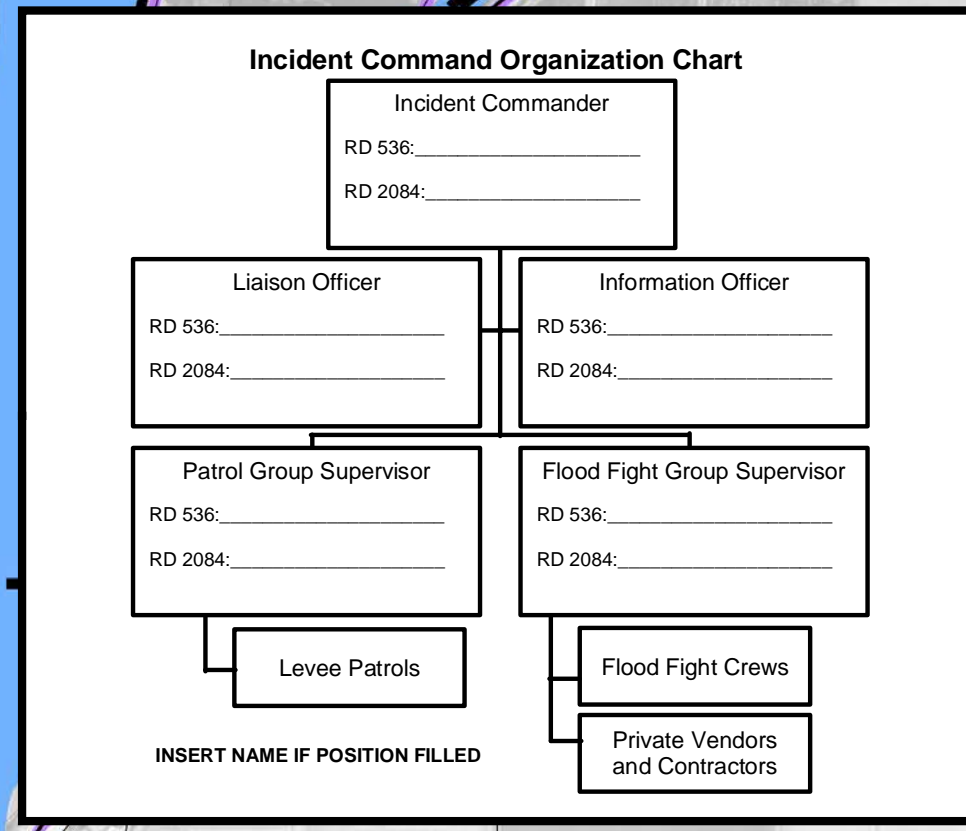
**Incident Command Organization Chart**

Incident Commander

RD 536:____________________

RD 2084:____________________

Liaison Officer

RD 536:____________________

RD 2084:____________________

Information Officer

RD 536:____________________

RD 2084:____________________

Patrol Group Supervisor

RD 536:____________________

RD 2084:____________________

Flood Fight Group Supervisor

RD 536:____________________

RD 2084:____________________

Levee Patrols

Flood Fight Crews

Private Vendors and Contractors

INSERT NAME IF POSITION FILLED